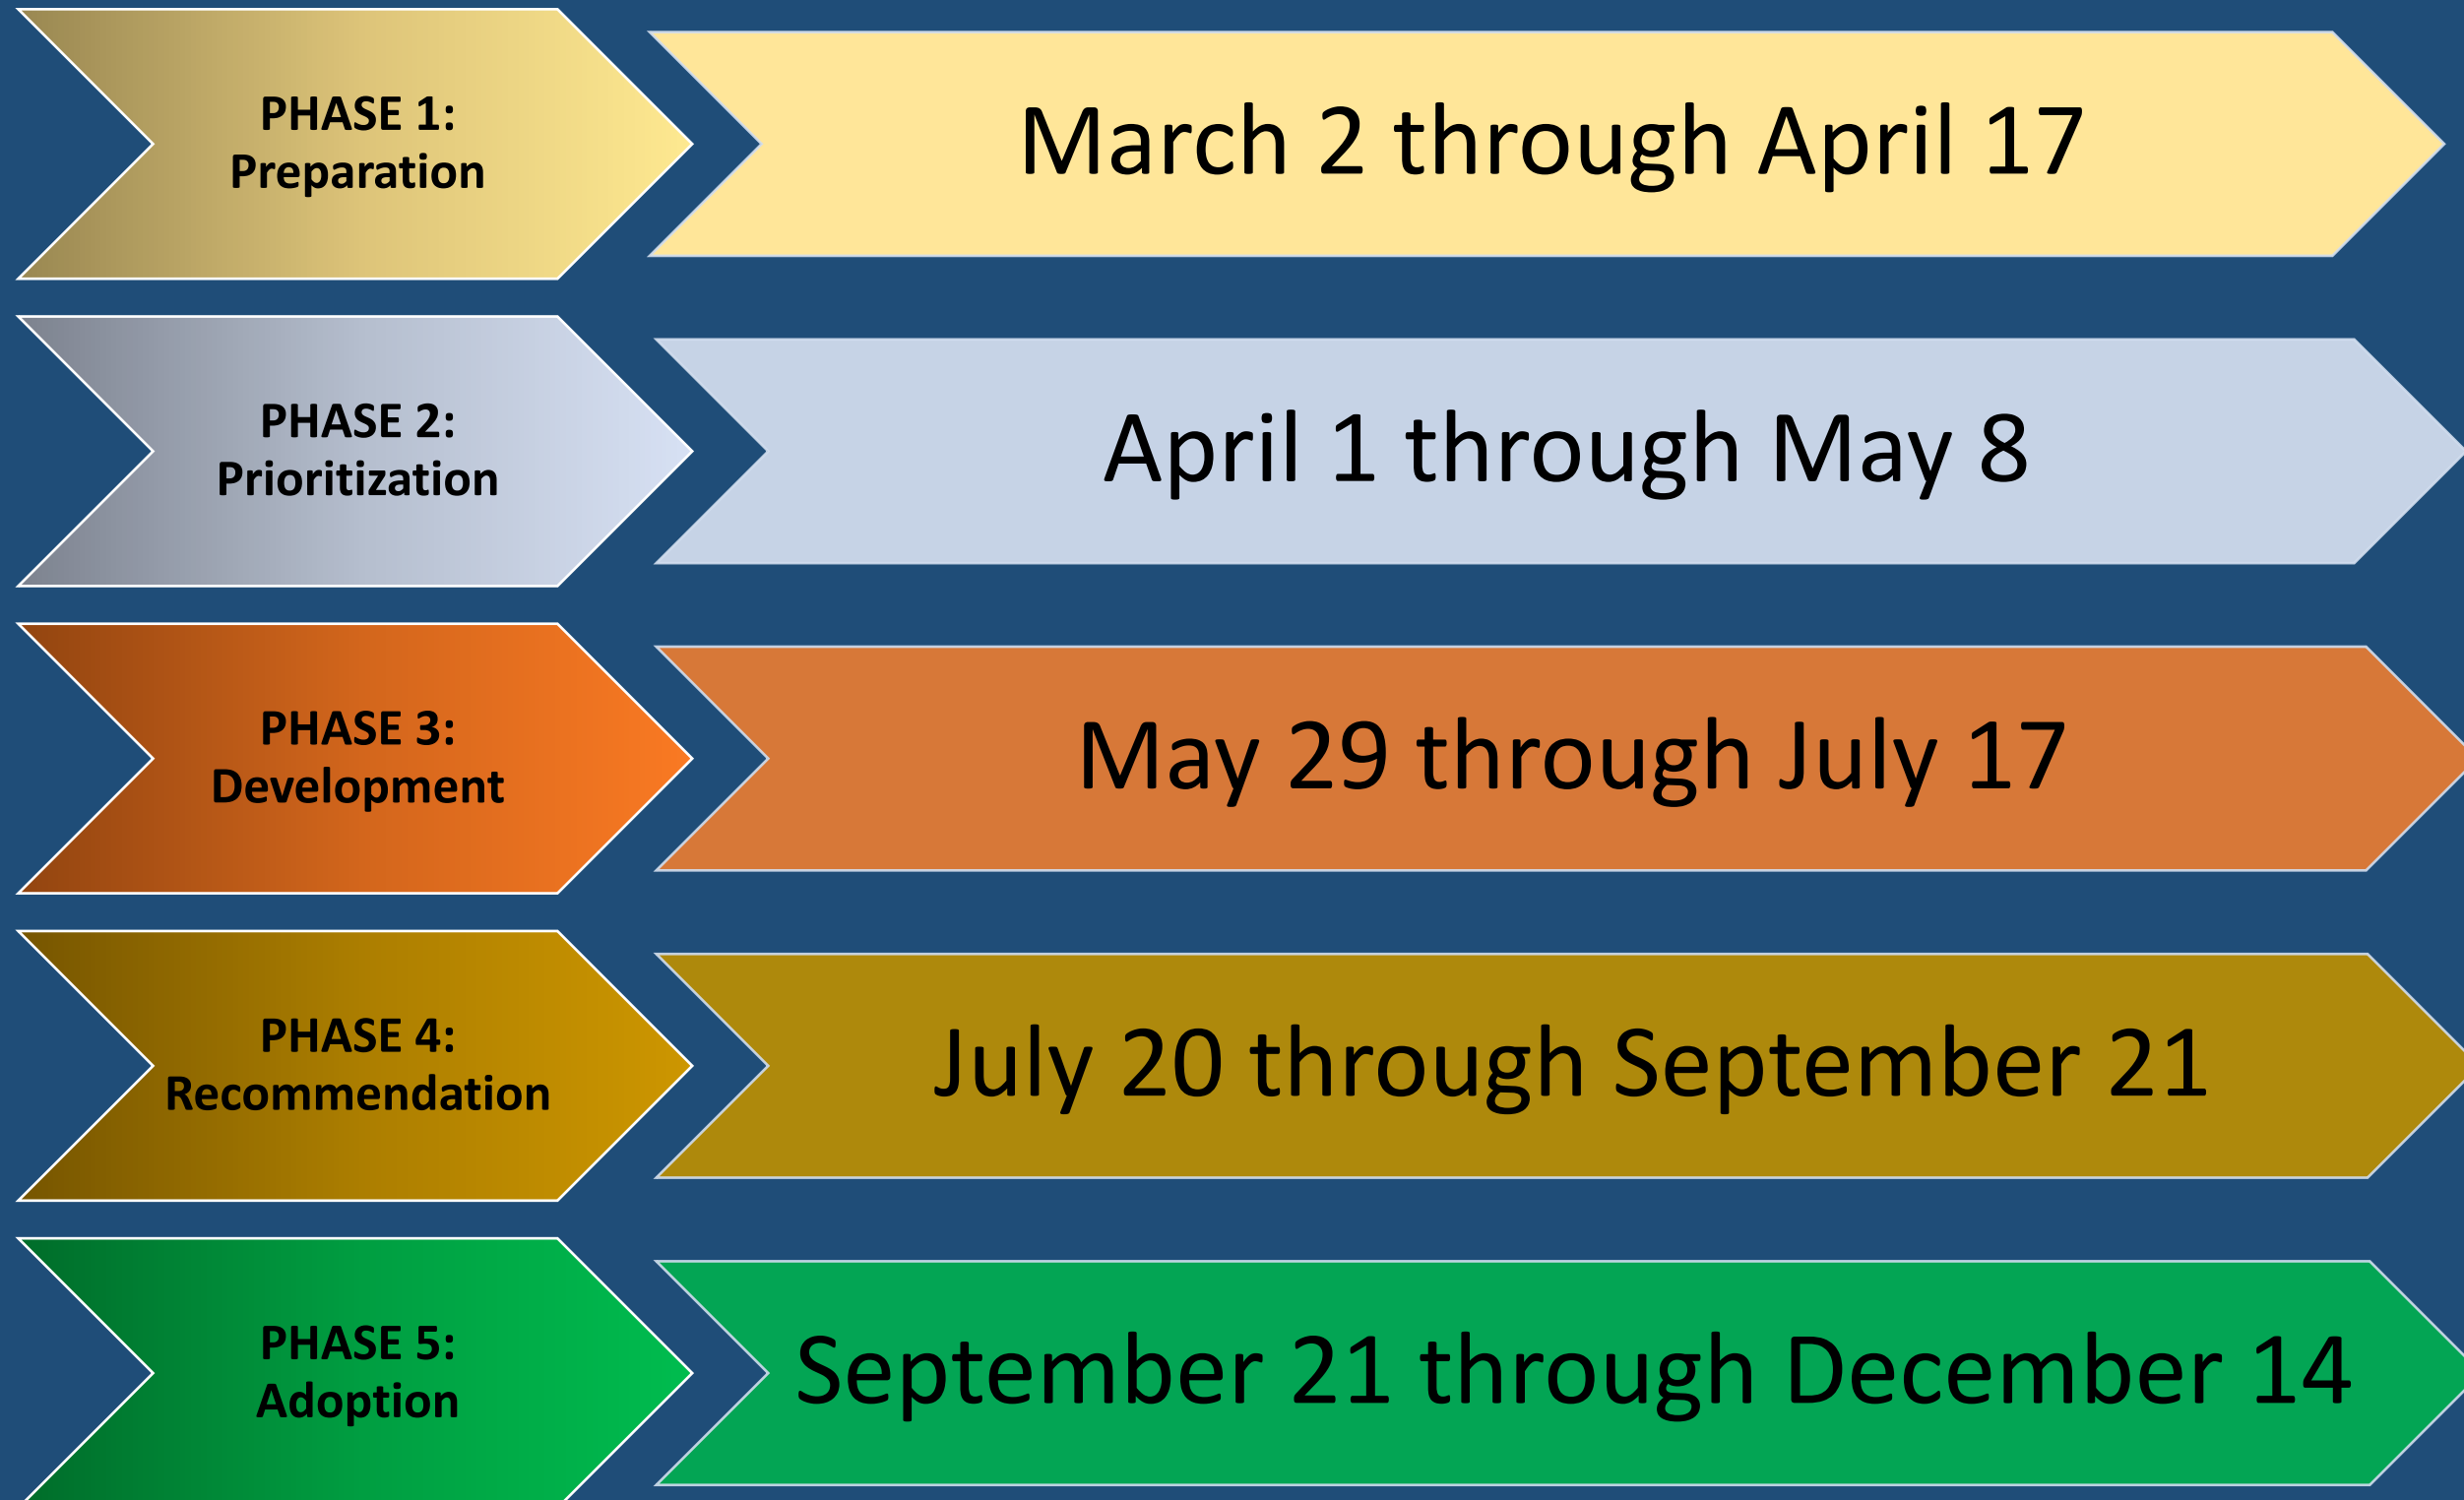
PHASE 1: Preparation

March 2 through April 17

PHASE 2: Prioritization

April 1 through May 8

PHASE 3: Development

May 29 through July 17

PHASE 4: Recommendation

July 20 through September 21

PHASE 5: Adoption

September 21 through December 14